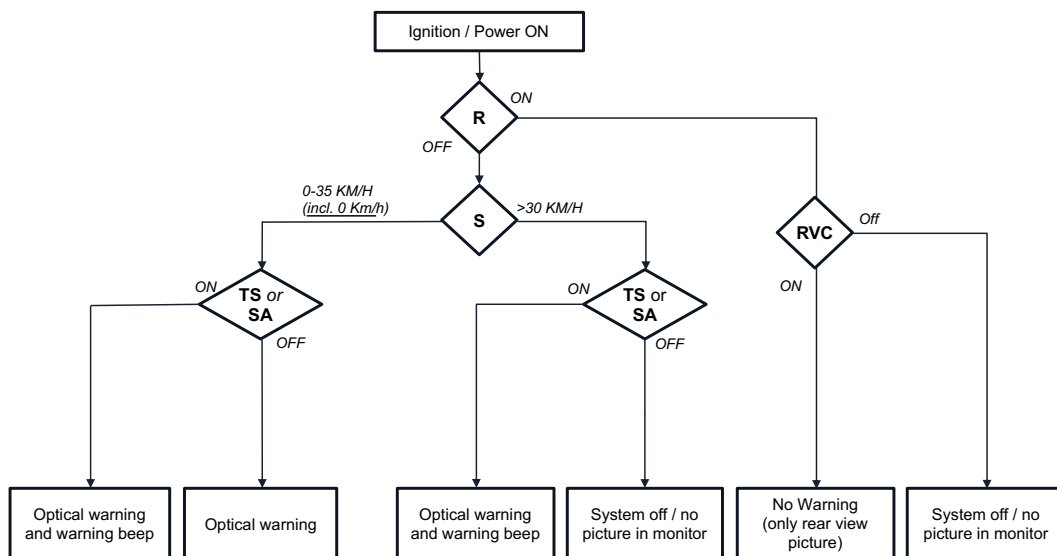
Ignition / Power ON

R

ON

OFF

0-35 KM/H
(incl. 0 Km/h)

S

>30 KM/H

RVC

Off

ON

ON

TS or SA

OFF

ON

TS or SA

OFF

Optical warning and warning beep

Optical warning

Optical warning and warning beep

System off / no picture in monitor

No Warning (only rear view picture)

System off / no picture in monitor